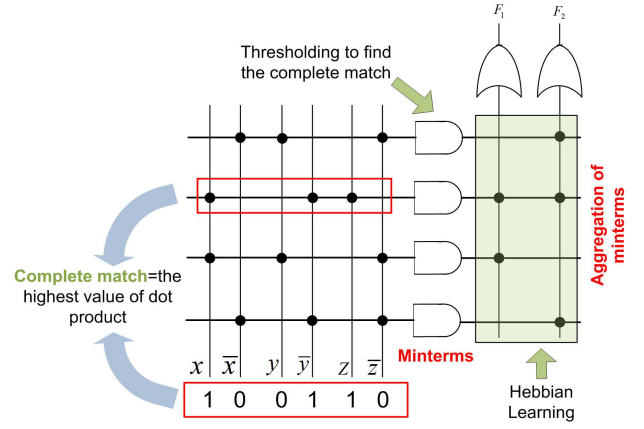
$F_1$ $F_2$

Thresholding to find the complete match

Aggregation of minterms

Complete match=the highest value of dot product

$x$ $\overline{x}$ $y$ $\overline{y}$ $z$ $\overline{z}$

Minterms

1 0 0 1 1 0

Hebbian Learning